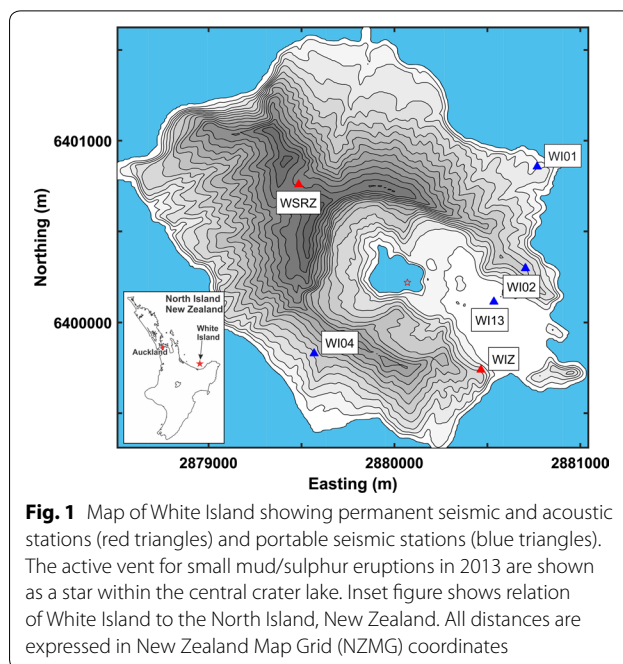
6401000

6400000

Northing (m)

WI01

WSRZ

WI02

WI13

WI04

WIZ

North Island
New Zealand

White Island

Auckland

2879000

2880000

2881000

Easting (m)

**Fig. 1** Map of White Island showing permanent seismic and acoustic stations (red triangles) and portable seismic stations (blue triangles). The active vent for small mud/sulphur eruptions in 2013 are shown as a star within the central crater lake. Inset figure shows relation of White Island to the North Island, New Zealand. All distances are expressed in New Zealand Map Grid (NZMG) coordinates